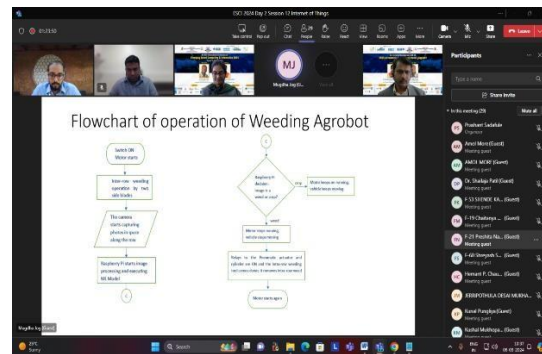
ISCI 2024 Day 1 Session 12 Internet of Things

01:21:53

Take control Pop out Chat People Raise React View Rooms Apps More Camera Mic Share Leave

MJ

Megha Jog (G...

Flowchart of operation of Weeding Agrobot

Switch ON
Motor starts

Inter-row weeding operation by two side blades

The camera starts capturing photos in space along the row

Raspberry Pi starts image processing and executing ML Model

Raspberry Pi decides image is a weed or crop?

crop

Motor keeps on running while boot moving

weed

Motor stops running vehicle stops moving

Relays to the Pneumatic actuator and cylinder are ON and the intra-row weeding tool comes down. It removes then retracted

Motor starts again

Participants

Type a name

Share invite

In this meeting (29)

Mute all

Prashant Sadafule
Organiser

Amol More (Guest)
Meeting guest

AMOL MORE (Guest)
Meeting guest

Dr. Shailaja Patil (Guest)
Meeting guest

F-53 SHINDE KA... (Guest)
Meeting guest

F-19 Chaitanya ... (Guest)
Meeting guest

F-21 Prachita Na... (Guest)
Meeting guest

F-68 Shreyash S... (Guest)
Meeting guest

Hemant P. Chau... (Guest)
Meeting guest

JEREPOTHULA DESAI MURAL...

Kunal Pungliya (Guest)
Meeting guest

Kushal Mukhopa... (Guest)
Meeting guest

Megha Jog (Guest)

29°C
Sunny

Search

ENG IN

10:31
06-03-2024